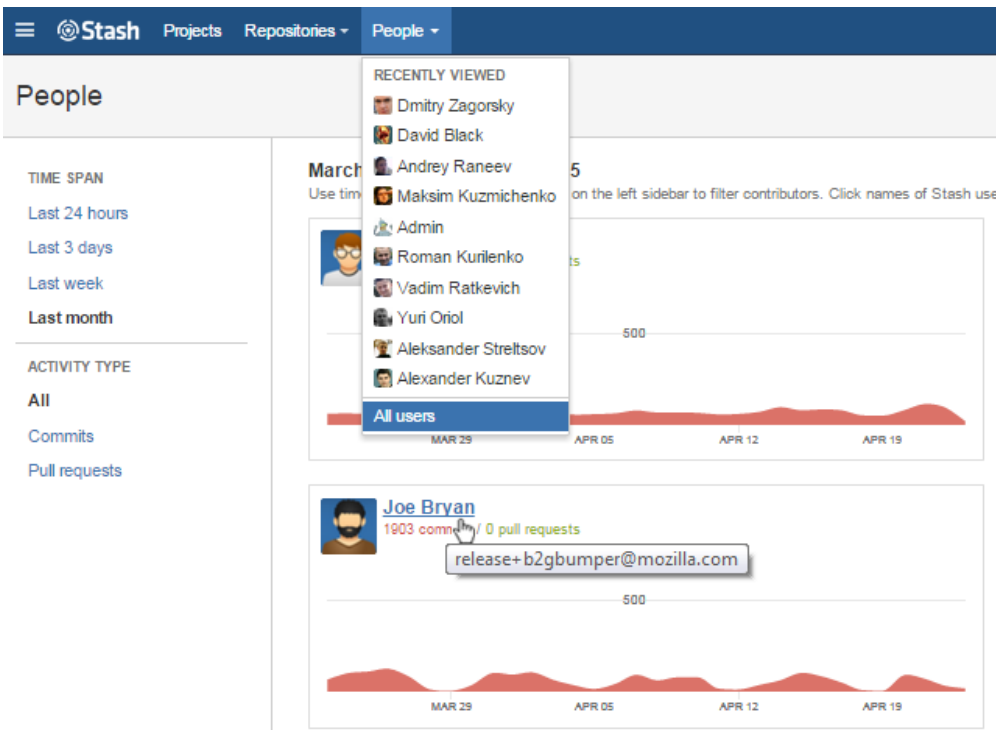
Stash Projects Repositories People

People

TIME SPAN
Last 24 hours
Last 3 days
Last week
Last month

ACTIVITY TYPE
All
Commits
Pull requests

RECENTLY VIEWED
Dmitry Zagorsky
David Black
Andrey Raneev
Maksim Kuzmichenko
Admin
Roman Kurilenko
Vadim Ratkevich
Yuri Oriol
Aleksander Streltsov
Alexander Kuznev
All users

March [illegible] 5
Use tim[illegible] on the left sidebar to filter contributors. Click names of Stash use

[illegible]ts

500

MAR 29 APR 05 APR 12 APR 19

Joe Bryan
1903 comm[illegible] / 0 pull requests
release+b2gbumper@mozilla.com

500

MAR 29 APR 05 APR 12 APR 19